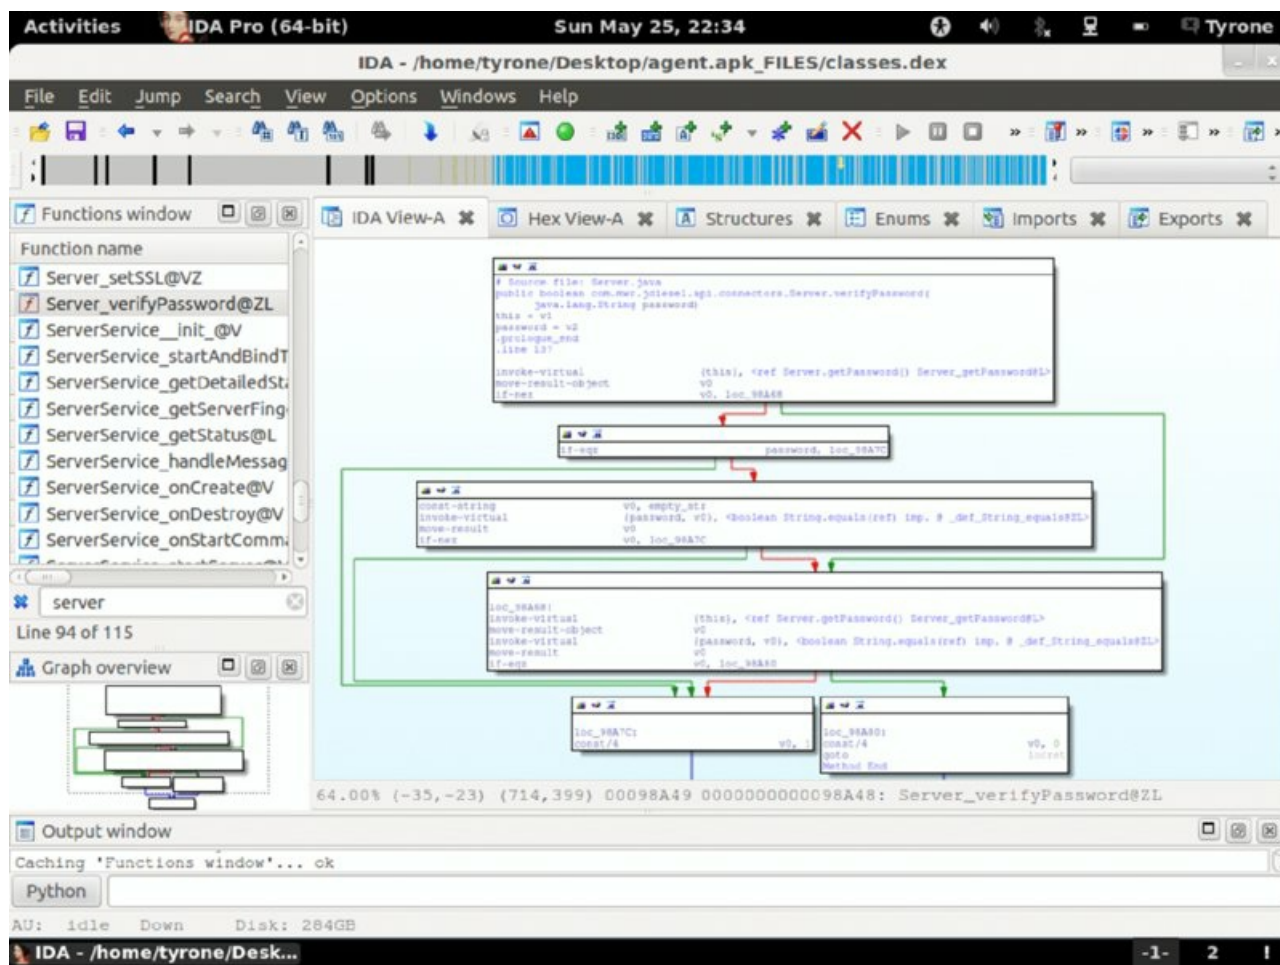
Activities IDA Pro (64-bit) Sun May 25, 22:34 Tyrone

IDA - /home/tyrone/Desktop/agent.apk_FILES/classes.dex

File Edit Jump Search View Options Windows Help

Functions window

Function name
Server_setSSL@VZ
Server_verifyPassword@ZL
ServerService__init_@V
ServerService_startAndBindT
ServerService_getDetailedSt
ServerService_getServerFing
ServerService_getStatus@L
ServerService_handleMessag
ServerService_onCreate@V
ServerService_onDestroy@V
ServerService_onStartComm

server
Line 94 of 115

Graph overview

IDA View-A Hex View-A Structures Enums Imports Exports

# Source file: Server.java
public boolean com.mwr.jdiesel.api.connectors.Server.verifyPassword(
java.lang.String password)
this = v1
password = v2
.prologue_end
.line 137

invoke-virtual {this}, <ref Server.getPassword() Server_getPassword@L>
move-result-object v0
if-nez v0, loc_98A68

if-eqz password, loc_98A7C

const-string v0, empty_str
invoke-virtual {password, v0}, <boolean String.equals(ref) imp. @ _def_String_equals@ZL>
move-result v0
if-nez v0, loc_98A7C

loc_98A68:
invoke-virtual {this}, <ref Server.getPassword() Server_getPassword@L>
move-result-object v0
invoke-virtual {password, v0}, <boolean String.equals(ref) imp. @ _def_String_equals@ZL>
move-result v0
if-eqz v0, loc_98A80

loc_98A7C:
const/4 v0, 1

loc_98A80:
const/4 v0, 0
goto locret
Method End

64.00% (-35,-23) (714,399) 00098A49 0000000000098A48: Server_verifyPassword@ZL

Output window
Caching 'Functions window'... ok
Python

AU: idle Down Disk: 284GB

IDA - /home/tyrone/Desk... -1- 2